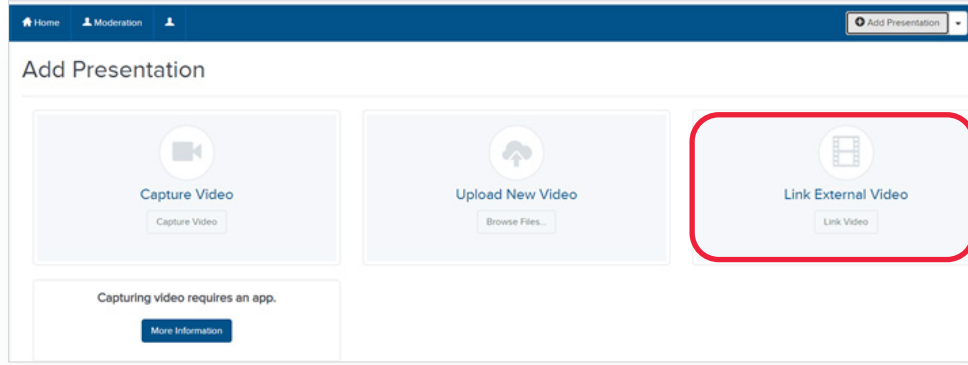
Home Moderation

Add Presentation

Add Presentation

Capture Video

Capture Video

Upload New Video

Browse Files...

Link External Video

Link Video

Capturing video requires an app.

More Information